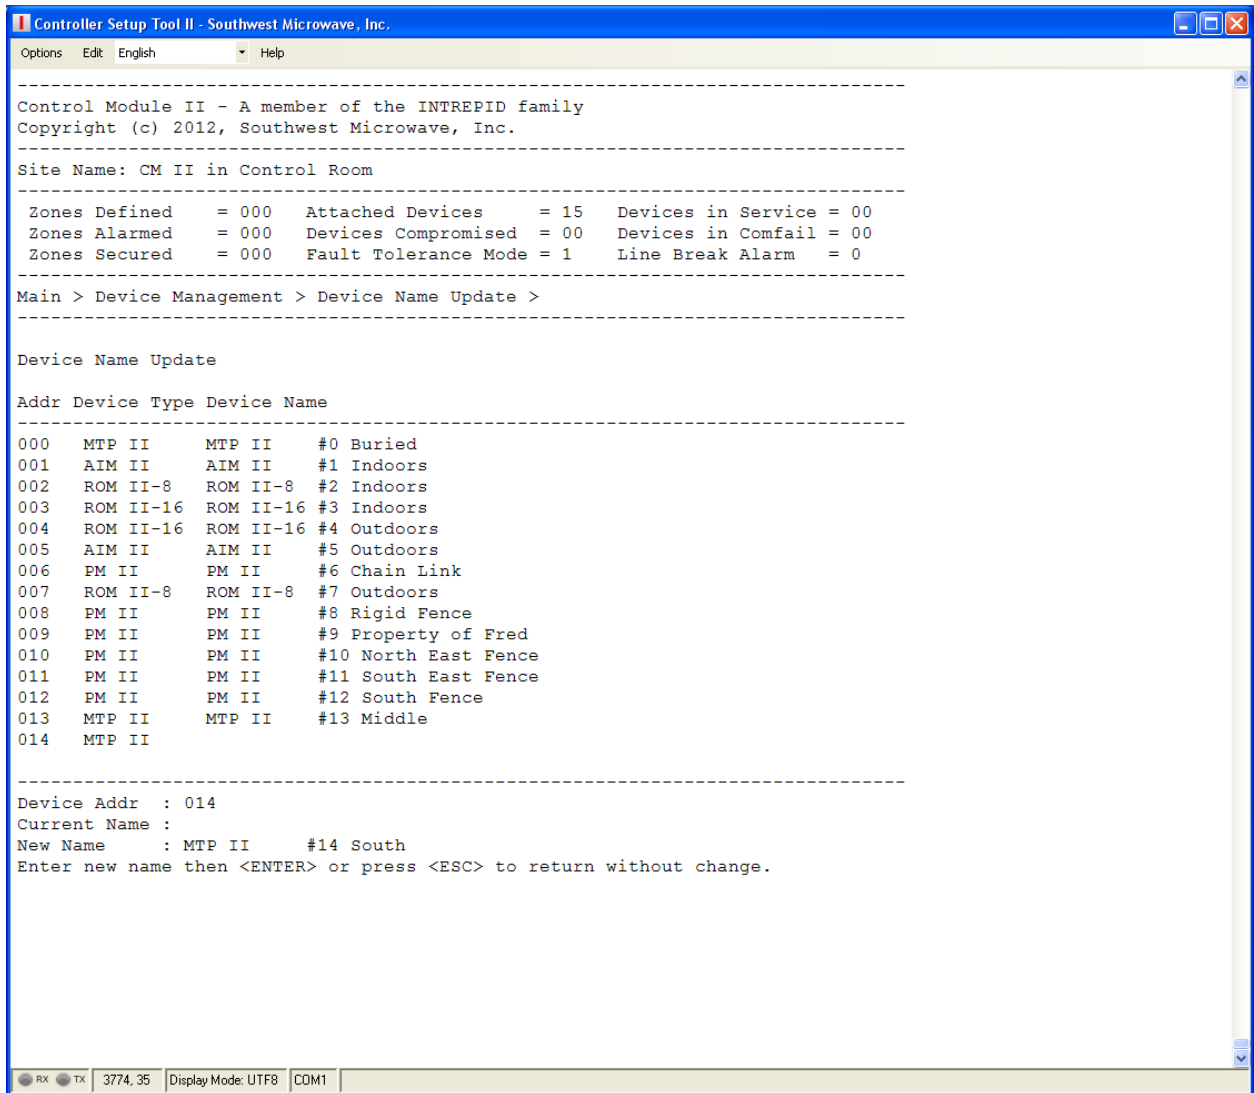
Controller Setup Tool II - Southwest Microwave, Inc.

Options Edit English Help

--------------------------------------------------------------------------------
Control Module II - A member of the INTREPID family
Copyright (c) 2012, Southwest Microwave, Inc.
--------------------------------------------------------------------------------
Site Name: CM II in Control Room
--------------------------------------------------------------------------------
Zones Defined = 000 Attached Devices = 15 Devices in Service = 00
Zones Alarmed = 000 Devices Compromised = 00 Devices in Comfail = 00
Zones Secured = 000 Fault Tolerance Mode = 1 Line Break Alarm = 0
--------------------------------------------------------------------------------
Main > Device Management > Device Name Update >
--------------------------------------------------------------------------------

Device Name Update

Addr Device Type Device Name
--------------------------------------------------------------------------------

| Addr | Device Type | Device Name |
|---|---|---|
| 000 | MTP II | MTP II #0 Buried |
| 001 | AIM II | AIM II #1 Indoors |
| 002 | ROM II-8 | ROM II-8 #2 Indoors |
| 003 | ROM II-16 | ROM II-16 #3 Indoors |
| 004 | ROM II-16 | ROM II-16 #4 Outdoors |
| 005 | AIM II | AIM II #5 Outdoors |
| 006 | PM II | PM II #6 Chain Link |
| 007 | ROM II-8 | ROM II-8 #7 Outdoors |
| 008 | PM II | PM II #8 Rigid Fence |
| 009 | PM II | PM II #9 Property of Fred |
| 010 | PM II | PM II #10 North East Fence |
| 011 | PM II | PM II #11 South East Fence |
| 012 | PM II | PM II #12 South Fence |
| 013 | MTP II | MTP II #13 Middle |
| 014 | MTP II | |

--------------------------------------------------------------------------------
Device Addr : 014
Current Name :
New Name : MTP II #14 South
Enter new name then <ENTER> or press <ESC> to return without change.

RX TX 3774, 35 Display Mode: UTF8 COM1